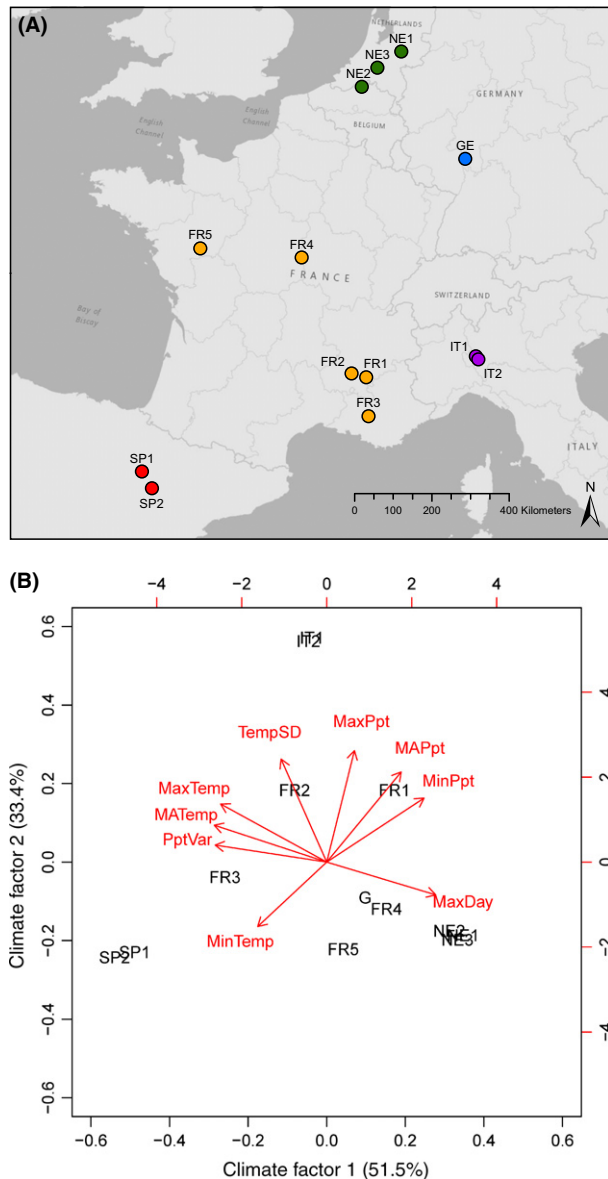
(A)

NETHERLANDS

NE1

NE3

NE2

GERMANY

English Channel

English Channel

BELGIUM

GE

FR5

FR4

FRANCE

Bay of Biscay

SWITZERLAND

IT1

IT2

FR2

FR1

FR3

ITALY

SP1

SP2

0 100 200 400 Kilometers

N

(B)

−4 −2 0 2 4

0.6

0.4

0.2

0.0

−0.2

−0.4

−0.6

Climate factor 2 (33.4%)

IT1
IT2

TempSD

MaxPpt

MAPpt

MinPpt

MaxTemp

MATemp

PptVar

FR2

FR1

FR3

MaxDay

G
FR4

MinTemp

FR5

NE2
NE1
NE3

SP2 SP1

4

2

0

−2

−4

−0.6 −0.4 −0.2 0.0 0.2 0.4 0.6

Climate factor 1 (51.5%)